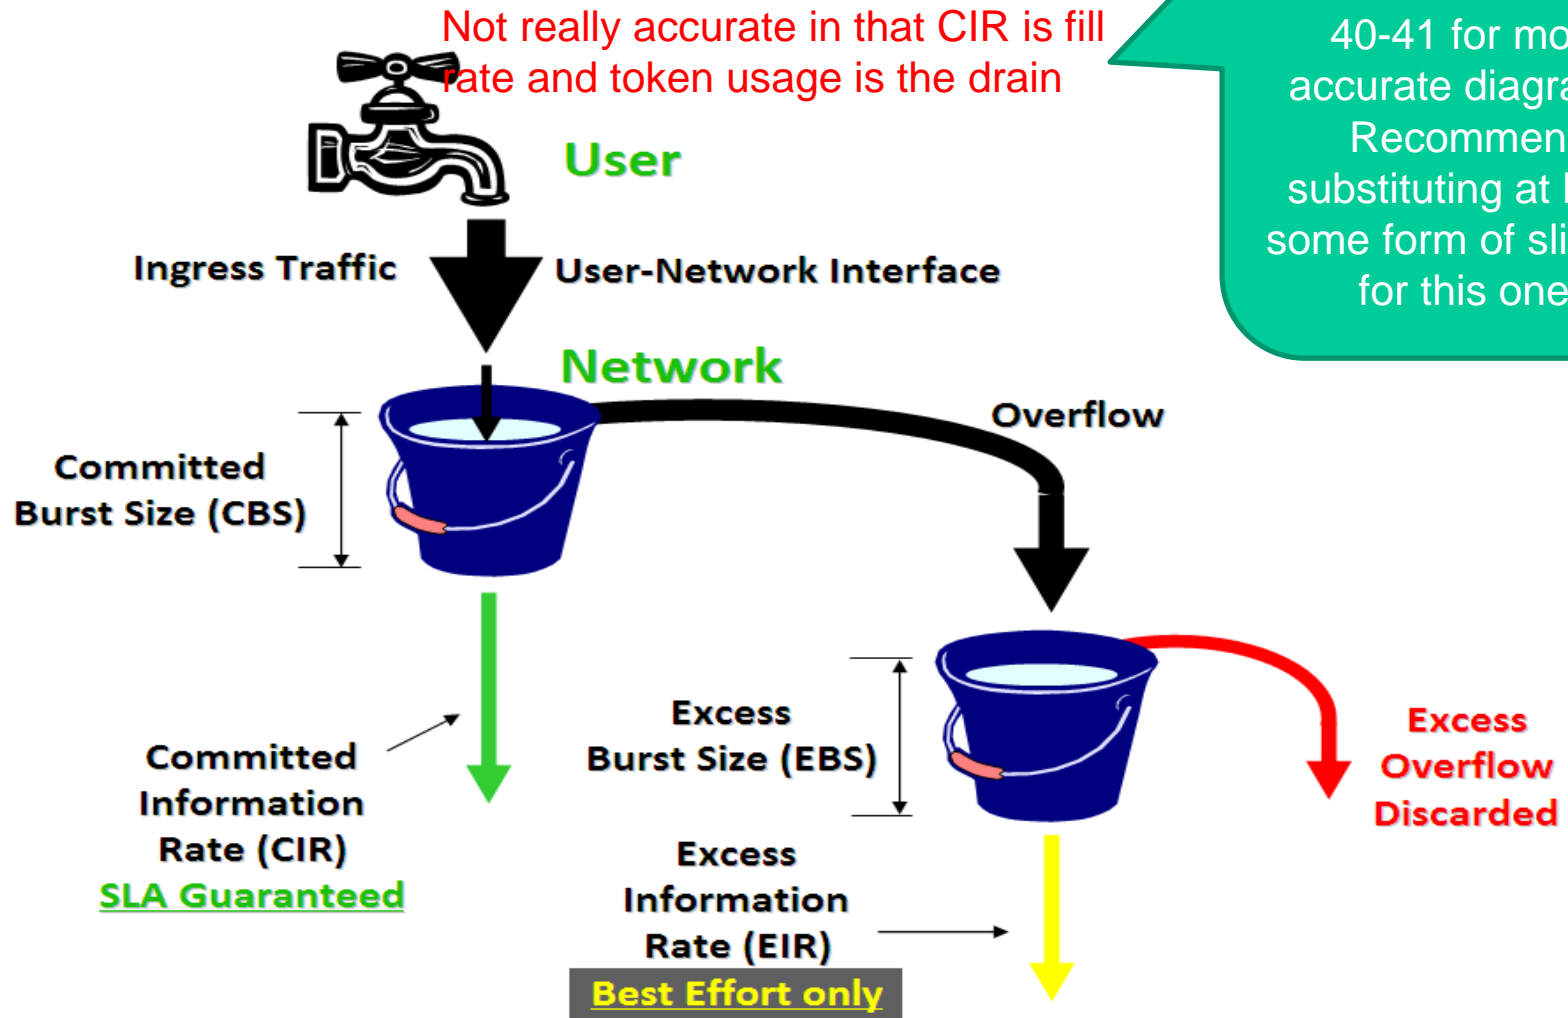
Not really accurate in that CIR is fill rate and token usage is the drain

40-41 for mo
accurate diagra
Recommen
substituting at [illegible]
some form of sli
for this one

User

Ingress Traffic

User-Network Interface

Network

Overflow

Committed Burst Size (CBS)

Committed Information Rate (CIR)
SLA Guaranteed

Excess Burst Size (EBS)

Excess Overflow Discarded

Excess Information Rate (EIR)
Best Effort only